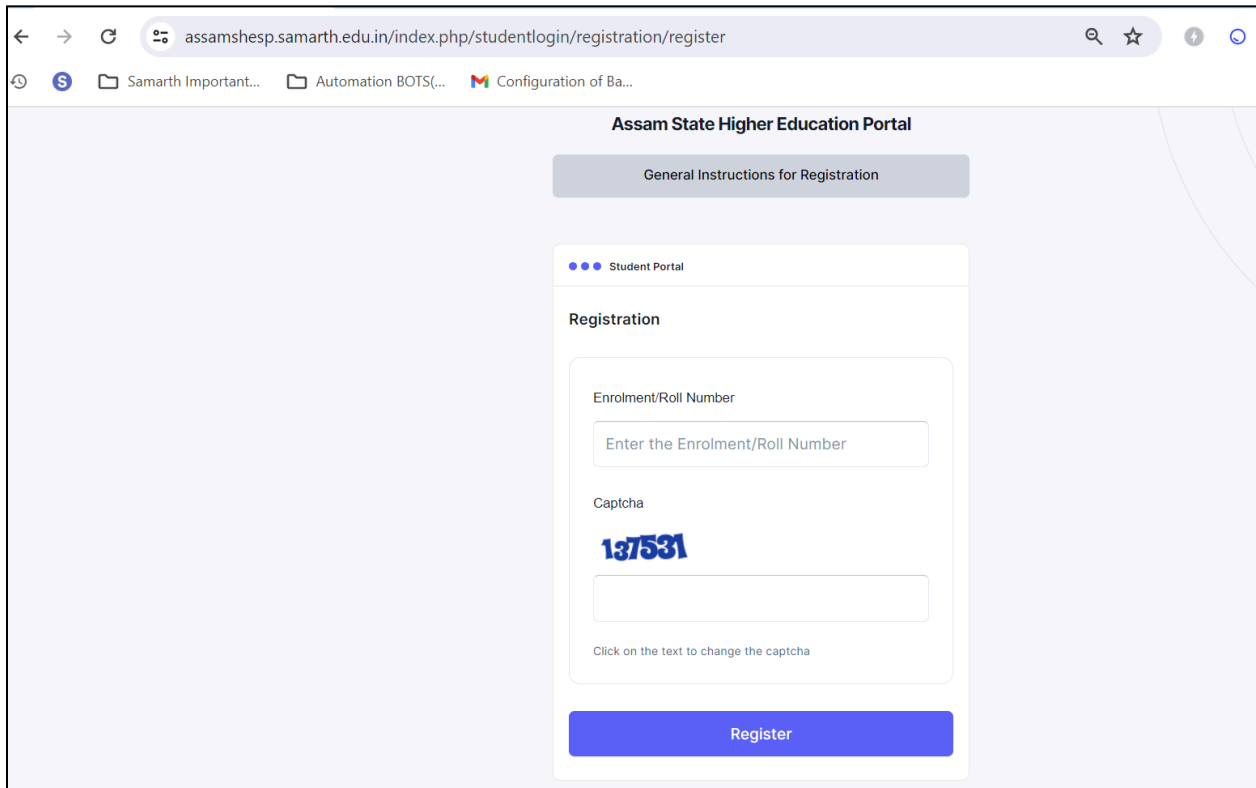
assamshesp.samarth.edu.in/index.php/studentlogin/registration/register

S Samarth Important... Automation BOTS(... Configuration of Ba...

Assam State Higher Education Portal

General Instructions for Registration

Student Portal

Registration

Enrolment/Roll Number

Enter the Enrolment/Roll Number

Captcha

137531

Click on the text to change the captcha

Register